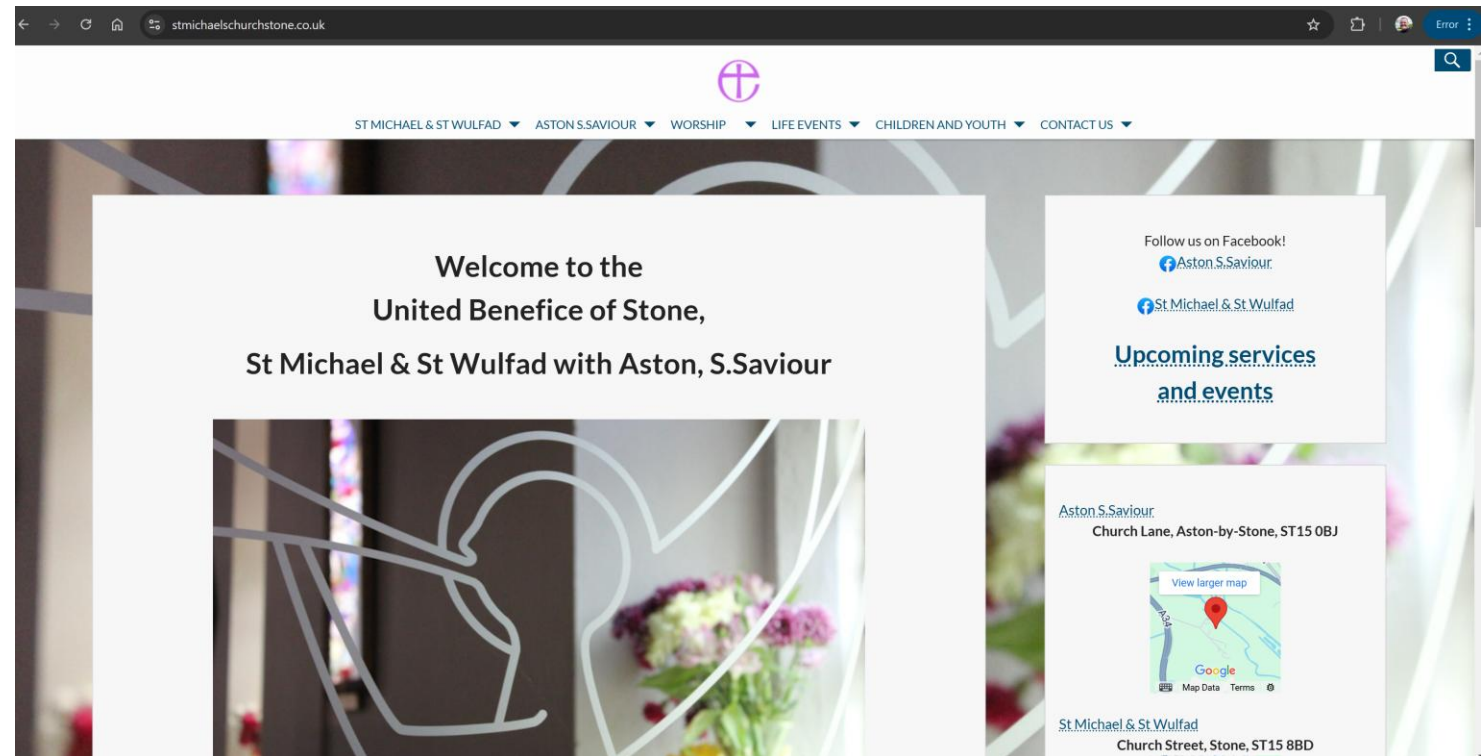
stmichaelschurchstone.co.uk

Error

ST MICHAEL & ST WULFAD ▼ ASTON S.SAVIOUR ▼ WORSHIP ▼ LIFE EVENTS ▼ CHILDREN AND YOUTH ▼ CONTACT US ▼

Welcome to the
United Benefice of Stone,
St Michael & St Wulfad with Aston, S.Saviour

Follow us on Facebook!
Aston S.Saviour

St Michael & St Wulfad

Upcoming services and events

Aston S.Saviour
Church Lane, Aston-by-Stone, ST15 0BJ

View larger map
A34
Google
Map Data Terms

St Michael & St Wulfad
Church Street, Stone, ST15 8BD